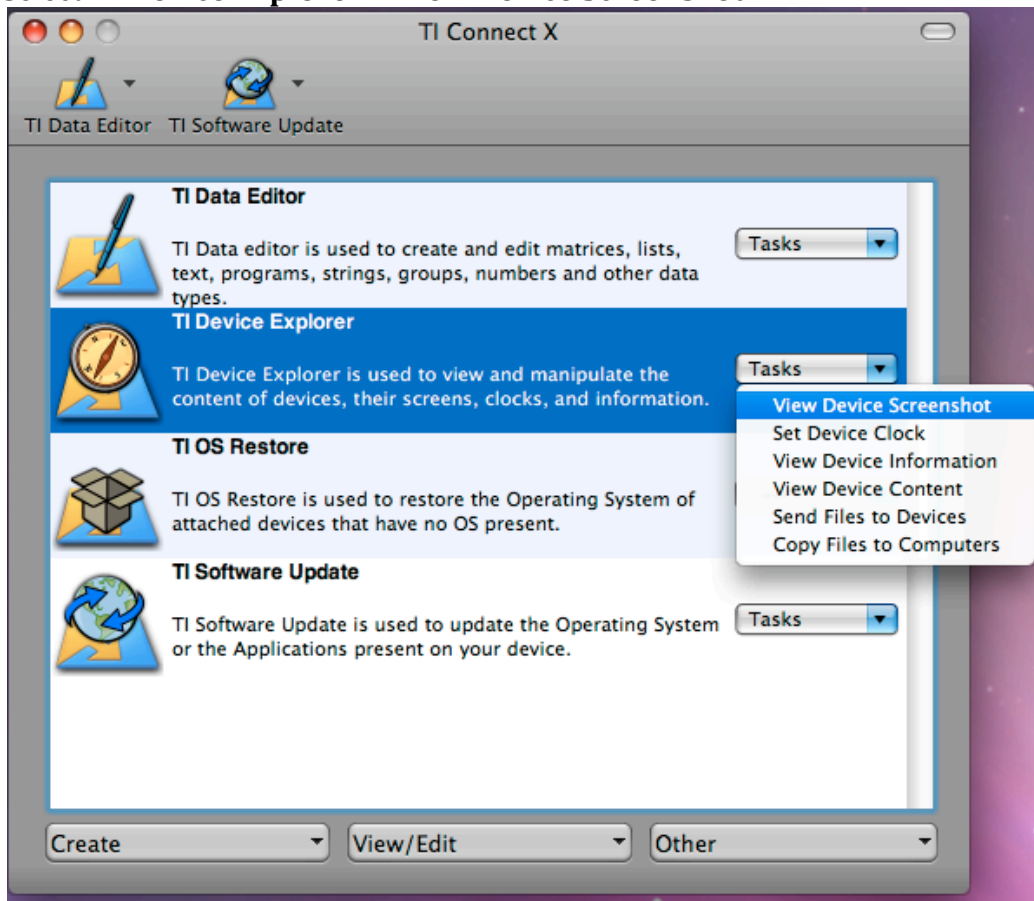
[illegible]

TI Connect X

TI Data Editor TI Software Update

TI Data Editor

TI Data editor is used to create and edit matrices, lists, text, programs, strings, groups, numbers and other data types.

Tasks

TI Device Explorer

TI Device Explorer is used to view and manipulate the content of devices, their screens, clocks, and information.

Tasks

View Device Screenshot
Set Device Clock
View Device Information
View Device Content
Send Files to Devices
Copy Files to Computers

TI OS Restore

TI OS Restore is used to restore the Operating System of attached devices that have no OS present.

TI Software Update

TI Software Update is used to update the Operating System or the Applications present on your device.

Tasks

Create View/Edit Other